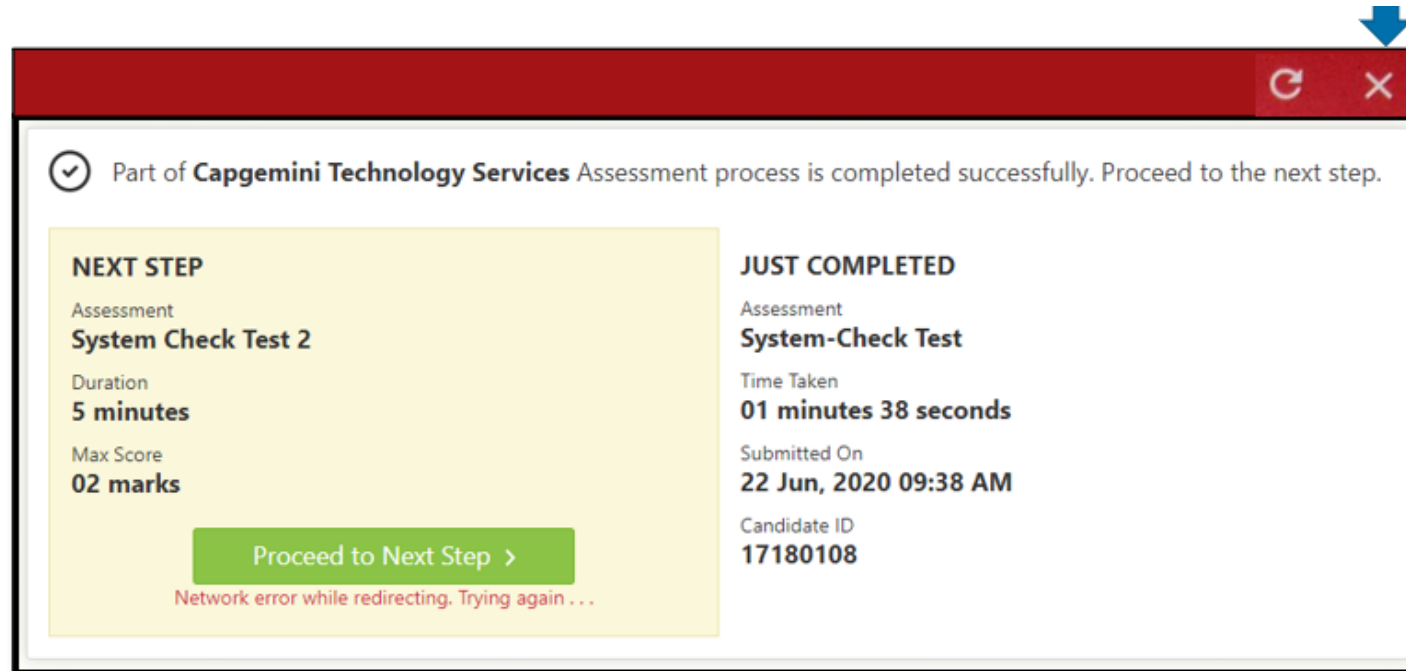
Part of **Capgemini Technology Services** Assessment process is completed successfully. Proceed to the next step.

NEXT STEP

Assessment
System Check Test 2

Duration
5 minutes

Max Score
02 marks

Proceed to Next Step ›

Network error while redirecting. Trying again . . .

JUST COMPLETED

Assessment
System-Check Test

Time Taken
01 minutes 38 seconds

Submitted On
22 Jun, 2020 09:38 AM

Candidate ID
17180108